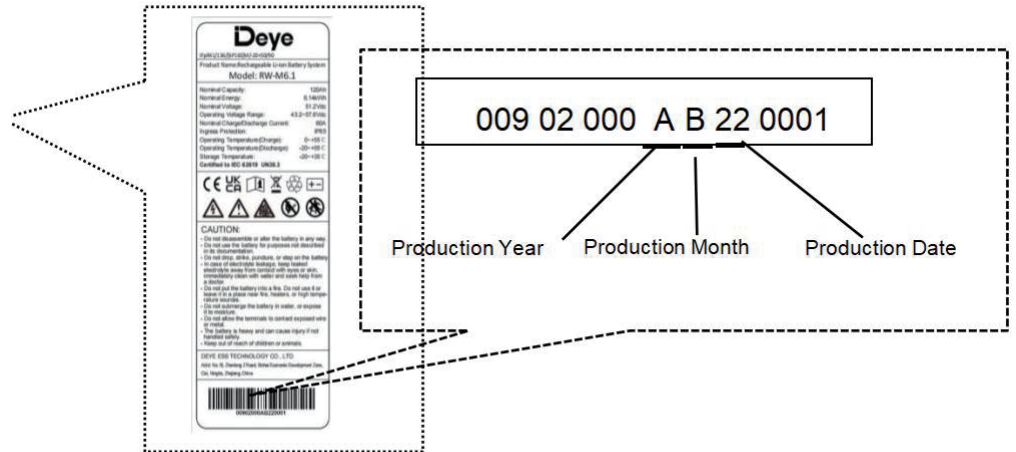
Deye

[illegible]

Product Name:Rechargeable Li-ion Battery System

Model: RW-M6.1

Nominal Capacity: 120Ah
Nominal Energy: 6.14kWh
Nominal Voltage: 51.2Vdc
Operating Voltage Range: 43.2~57.6Vdc
Nominal Charge/Discharge Current: 60A
Ingress Protection: IP65
Operating Temperature(Charge): 0~+55°C
Operating Temperature(Discharge): -20~+55°C
Storage Temperature: -20~+35°C
Certified to IEC 62619 UN38.3

CE UK CA

CAUTION:
• Do not disassemble or alter the battery in any way.
• Do not use the battery for purposes not described in its documentation.
• Do not drop, strike, puncture, or step on the battery.
• In case of electrolyte leakage, keep leaked electrolyte away from contact with eyes or skin, immediately clean with water and seek help from a doctor.
• Do not put the battery into a fire. Do not use it or leave it in a place near fire, heaters, or high temperature sources.
• Do not submerge the battery in water, or expose it to moisture.
• Do not allow the terminals to contact exposed wire or metal.
• The battery is heavy and can cause injury if not handled safely.
• Keep out of reach of children or animals.

DEYE ESS TECHNOLOGY CO., LTD

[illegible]

009022000AB220001

009 02 000 A B 22 0001

Production Year
Production Month
Production Date